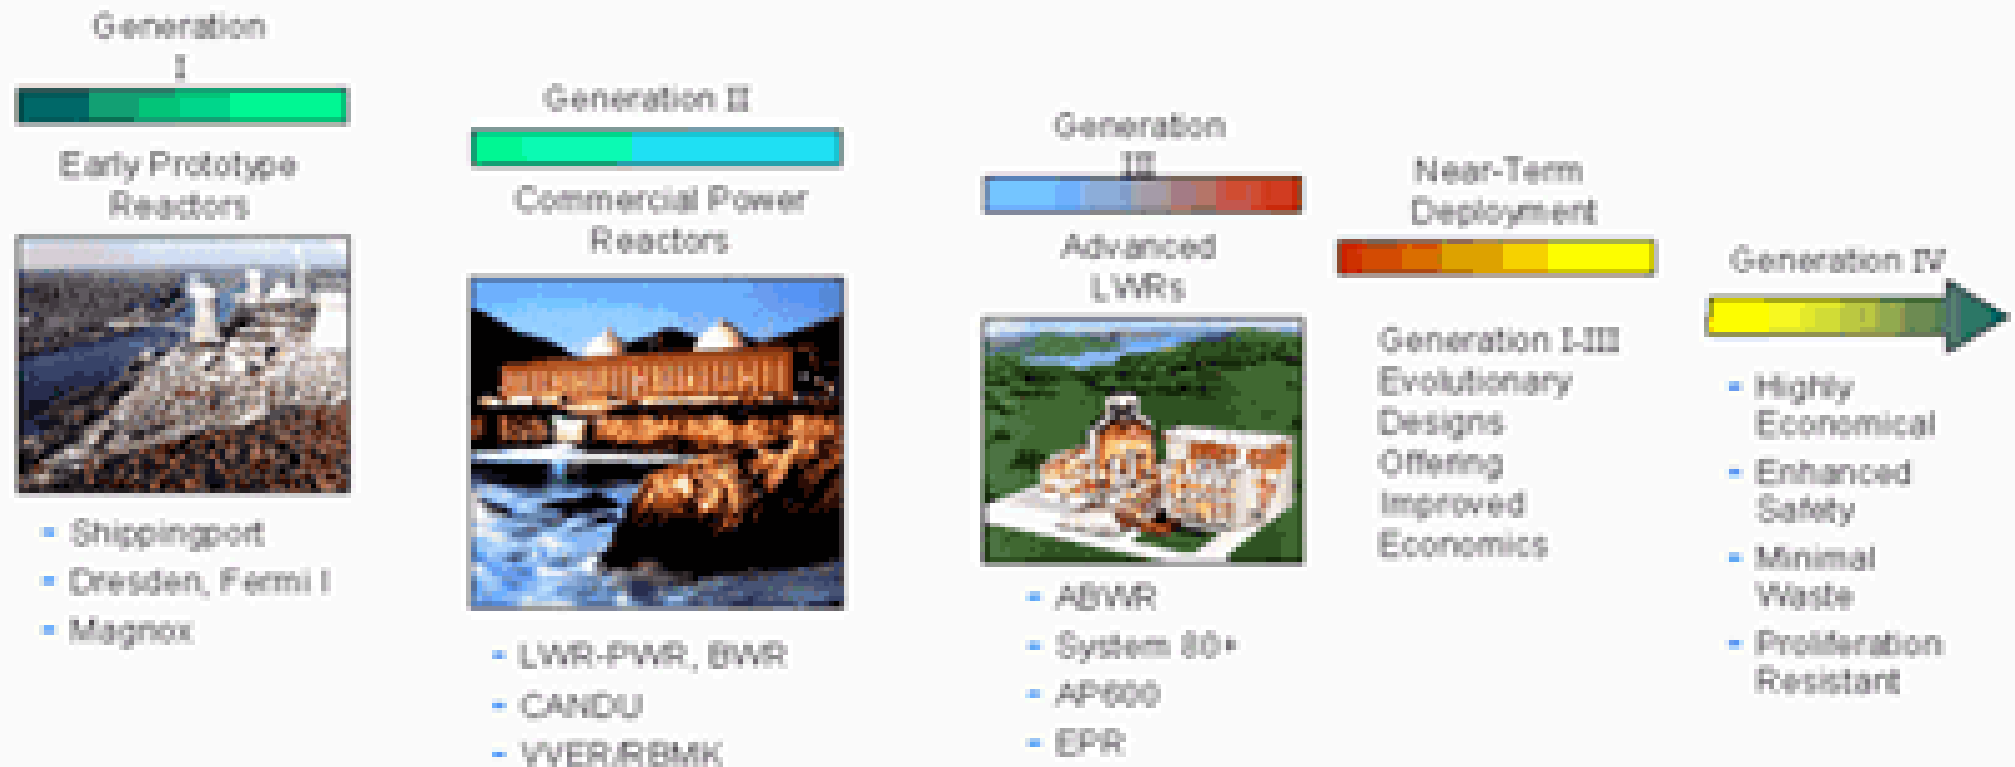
Generation I

Early Prototype Reactors

- Shippingport
- Dresden, Fermi I
- Magnox

Generation II

Commercial Power Reactors

- LWR-PWR, BWR
- CANDU
- VVER/RBMK

Generation III

Advanced LWRs

- ABWR
- System 80+
- AP600
- EPR

Near-Term Deployment

Generation III+ Evolutionary Designs Offering Improved Economics

Generation IV

- Highly Economical
- Enhanced Safety
- Minimal Waste
- Proliferation Resistant